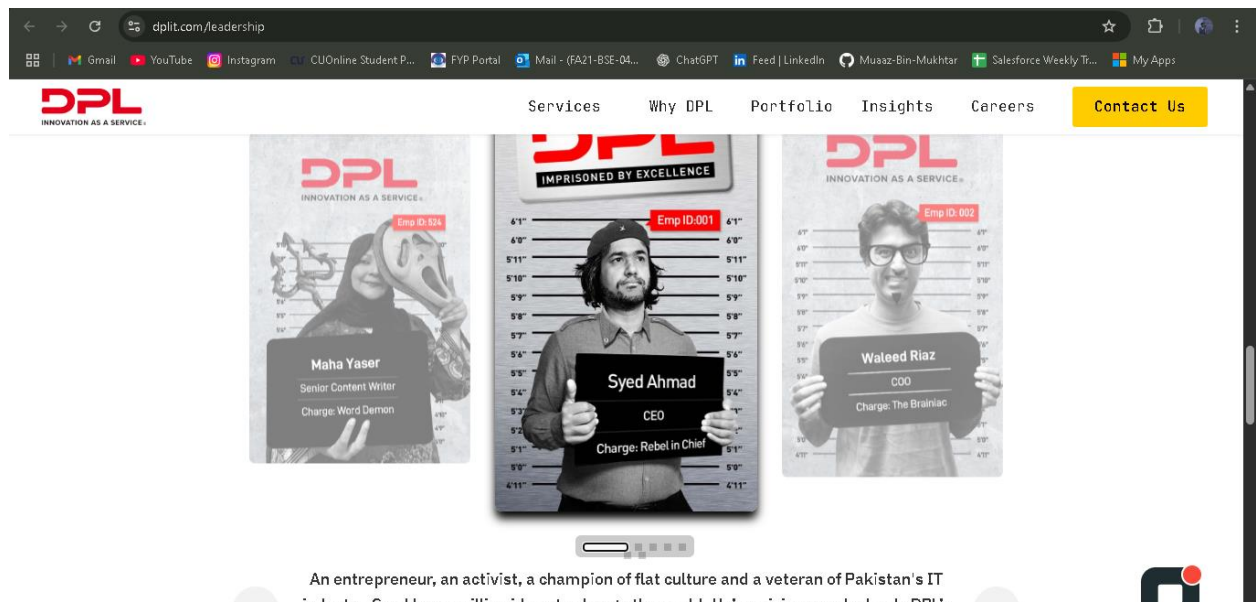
dplit.com/leadership

Gmail YouTube Instagram CUOnline Student P... FYP Portal Mail - (FA21-BSE-04... ChatGPT Feed | LinkedIn Muaaz-Bin-Mukhtar Salesforce Weekly Tr... My Apps

DPL
INNOVATION AS A SERVICE

Services Why DPL Portfolio Insights Careers Contact Us

DPL
INNOVATION AS A SERVICE
Emp ID: 524
Maha Yaser
Senior Content Writer
Charge: Word Demon

DPL
IMPRISONED BY EXCELLENCE
Emp ID:001
6'1" 6'0" 5'11" 5'10" 5'9" 5'8" 5'7" 5'6" 5'5" 5'4" 5'3" 5'2" 5'1" 5'0" 4'11"
Syed Ahmad
CEO
Charge: Rebel in Chief

DPL
INNOVATION AS A SERVICE
Emp ID: 002
Waleed Riaz
COO
Charge: The Brainiac

An entrepreneur, an activist, a champion of flat culture and a veteran of Pakistan's IT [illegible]